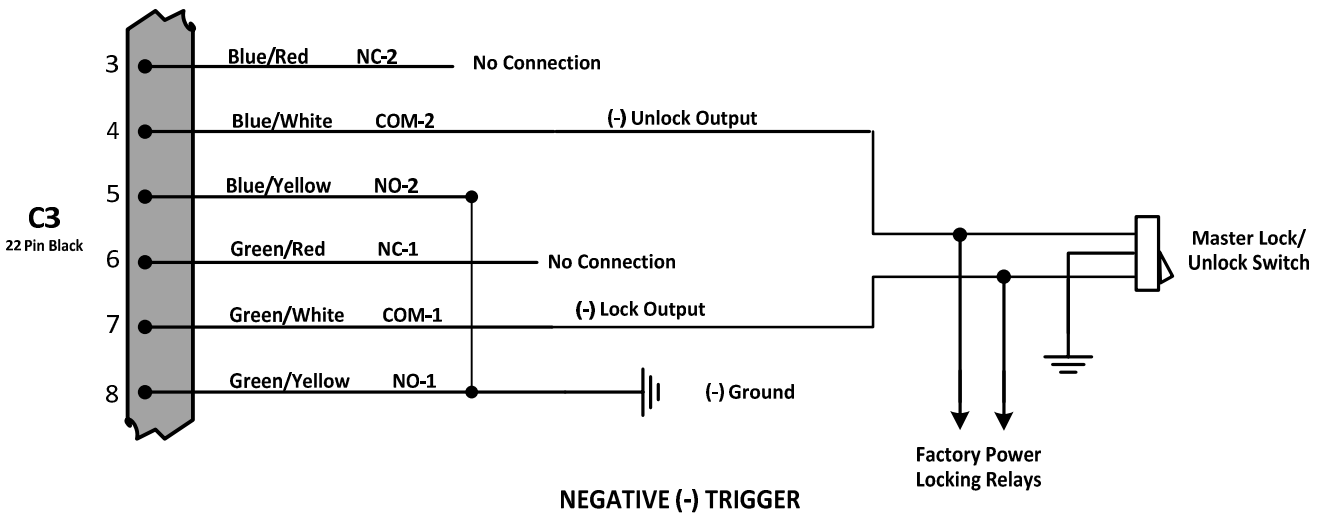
C3
22 Pin Black

3 Blue/Red NC-2 No Connection

4 Blue/White COM-2 (-) Unlock Output

5 Blue/Yellow NO-2

6 Green/Red NC-1 No Connection

7 Green/White COM-1 (-) Lock Output

8 Green/Yellow NO-1 (-) Ground

Master Lock/ Unlock Switch

Factory Power Locking Relays

NEGATIVE (-) TRIGGER